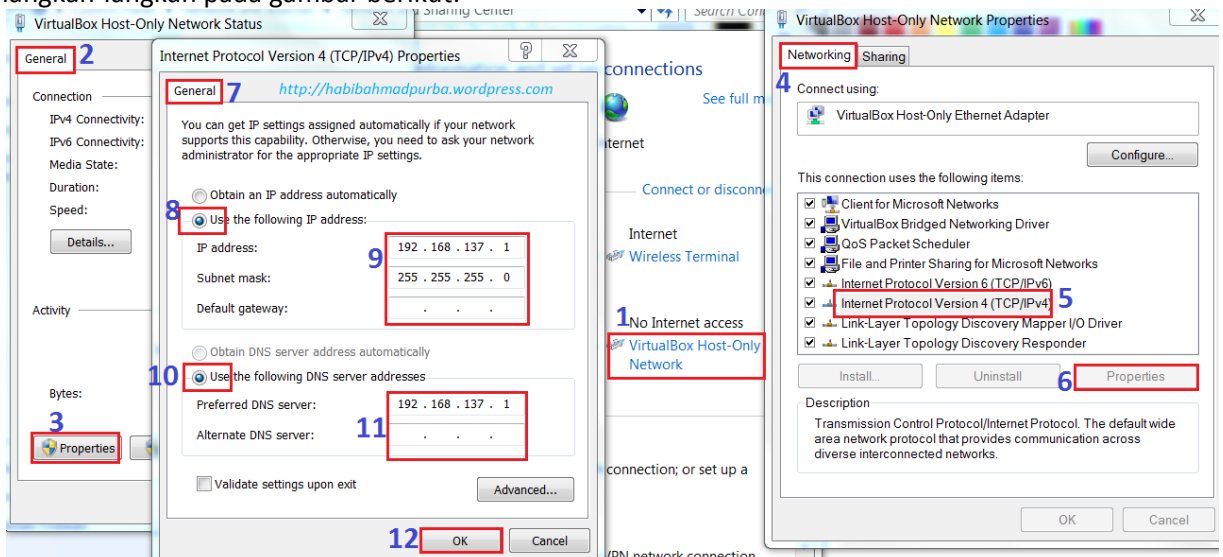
langkah-langkah pada gambar berikut:

VirtualBox Host-Only Network Status

General 2

Connection
IPv4 Connectivity:
IPv6 Connectivity:
Media State:
Duration:
Speed:
Details...

Activity

Bytes:
3 Properties

Internet Protocol Version 4 (TCP/IPv4) Properties

General 7
http://habibahmadpurba.wordpress.com

You can get IP settings assigned automatically if your network supports this capability. Otherwise, you need to ask your network administrator for the appropriate IP settings.

Obtain an IP address automatically
8 Use the following IP address:
IP address: 9 192 . 168 . 137 . 1
Subnet mask: 255 . 255 . 255 . 0
Default gateway: . . .

Obtain DNS server address automatically
10 Use the following DNS server addresses
Preferred DNS server: 192 . 168 . 137 . 1
Alternate DNS server: 11 . . .

Validate settings upon exit
Advanced...

12 OK Cancel

Sharing Center
connections
See full m
nternet
Connect or disconne
Internet
Wireless Terminal
1 No Internet access
VirtualBox Host-Only Network
connection; or set up a
VPN network connection

VirtualBox Host-Only Network Properties

Networking Sharing
4 Connect using:
VirtualBox Host-Only Ethernet Adapter
Configure...

This connection uses the following items:
Client for Microsoft Networks
VirtualBox Bridged Networking Driver
QoS Packet Scheduler
File and Printer Sharing for Microsoft Networks
Internet Protocol Version 6 (TCP/IPv6)
Internet Protocol Version 4 (TCP/IPv4) 5
Link-Layer Topology Discovery Mapper I/O Driver
Link-Layer Topology Discovery Responder

Install... Uninstall 6 Properties

Description
Transmission Control Protocol/Internet Protocol. The default wide area network protocol that provides communication across diverse interconnected networks.

OK Cancel